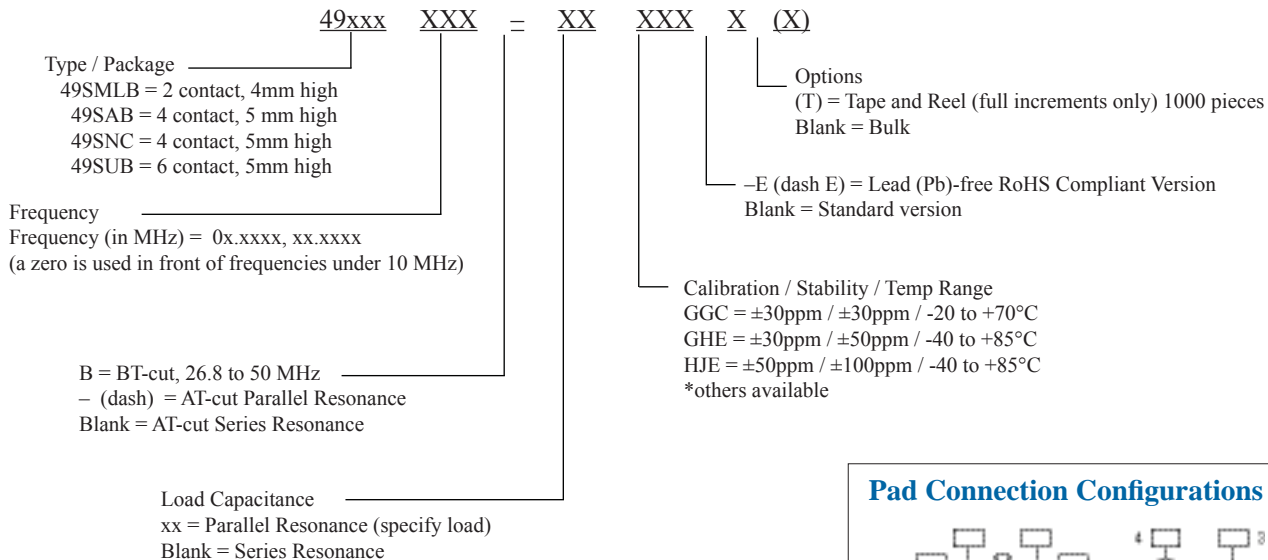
49xxx XXX – XX XXX X (X)

Type / Package
49SMLB = 2 contact, 4mm high
49SAB = 4 contact, 5 mm high
49SNC = 4 contact, 5mm high
49SUB = 6 contact, 5mm high

Frequency
Frequency (in MHz) = 0x.xxxx, xx.xxxx
(a zero is used in front of frequencies under 10 MHz)

B = BT-cut, 26.8 to 50 MHz
– (dash) = AT-cut Parallel Resonance
Blank = AT-cut Series Resonance

Load Capacitance
xx = Parallel Resonance (specify load)
Blank = Series Resonance

Options
(T) = Tape and Reel (full increments only) 1000 pieces
Blank = Bulk

–E (dash E) = Lead (Pb)-free RoHS Compliant Version
Blank = Standard version

Calibration / Stability / Temp Range
GGC = ±30ppm / ±30ppm / -20 to +70°C
GHE = ±30ppm / ±50ppm / -40 to +85°C
HJE = ±50ppm / ±100ppm / -40 to +85°C
*others available

Pad Connection Configurations

4 3